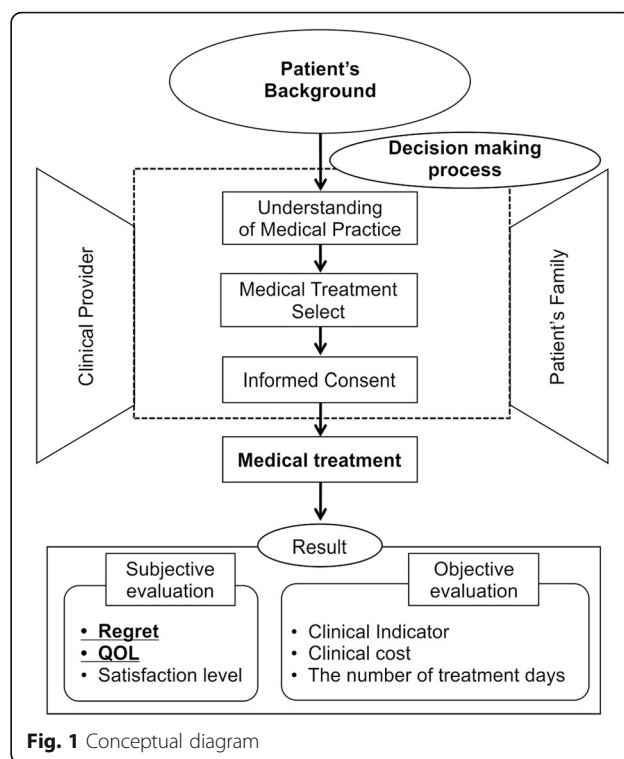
Patient's Background

Decision making process

Clinical Provider

Understanding of Medical Practice

Medical Treatment Select

Informed Consent

Patient's Family

Medical treatment

Result

Subjective evaluation

• Regret
• QOL
• Satisfaction level

Objective evaluation

• Clinical Indicator
• Clinical cost
• The number of treatment days

Fig. 1 Conceptual diagram